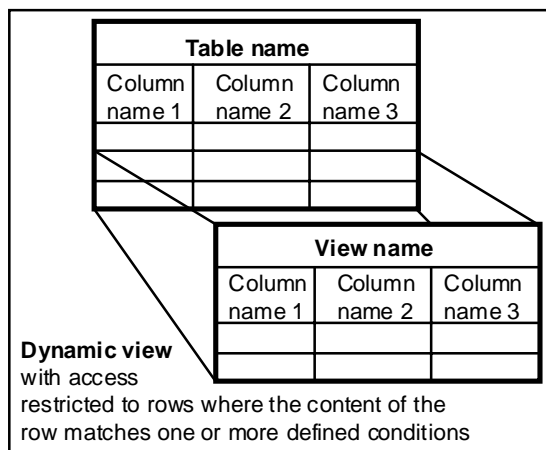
| Table name | | |
|---|---|---|
| Column name 1 | Column name 2 | Column name 3 |
| | | |
| | | |
| | | |

| View name | | |
|---|---|---|
| Column name 1 | Column name 2 | Column name 3 |
| | | |
| | | |

**Dynamic view** with access restricted to rows where the content of the row matches one or more defined conditions